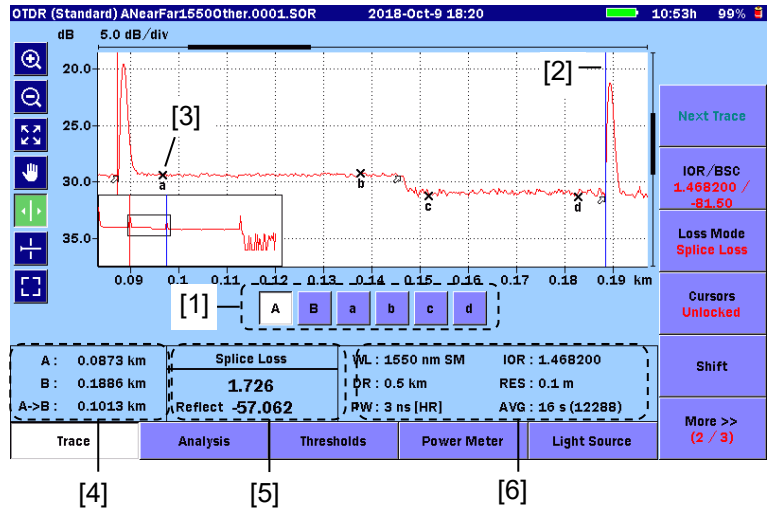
OTDR (Standard) ANearFar1550Other.0001.SOR 2018-Oct-9 18:20 10:53h 99%

dB 5.0 dB/div

20.0
25.0
30.0
35.0

[3]
[2]

a b c d

0.09 0.1 0.11 0.12 0.13 0.14 0.15 0.16 0.17 0.18 0.19 km

[1] A B a b c d

Next Trace

IOR/BSC
1.468200 / -81.50

Loss Mode
Splice Loss

Cursors
Unlocked

Shift

More >>
(2 / 3)

A : 0.0873 km
B : 0.1886 km
A->B : 0.1013 km

Splice Loss
1.726
Reflect -57.062

WL : 1550 nm SM
DR : 0.5 km
PW : 3 ns [HR]
IOR : 1.468200
RES : 0.1 m
AVG : 16 s (12288)

Trace | Analysis | Thresholds | Power Meter | Light Source

[4] [5] [6]